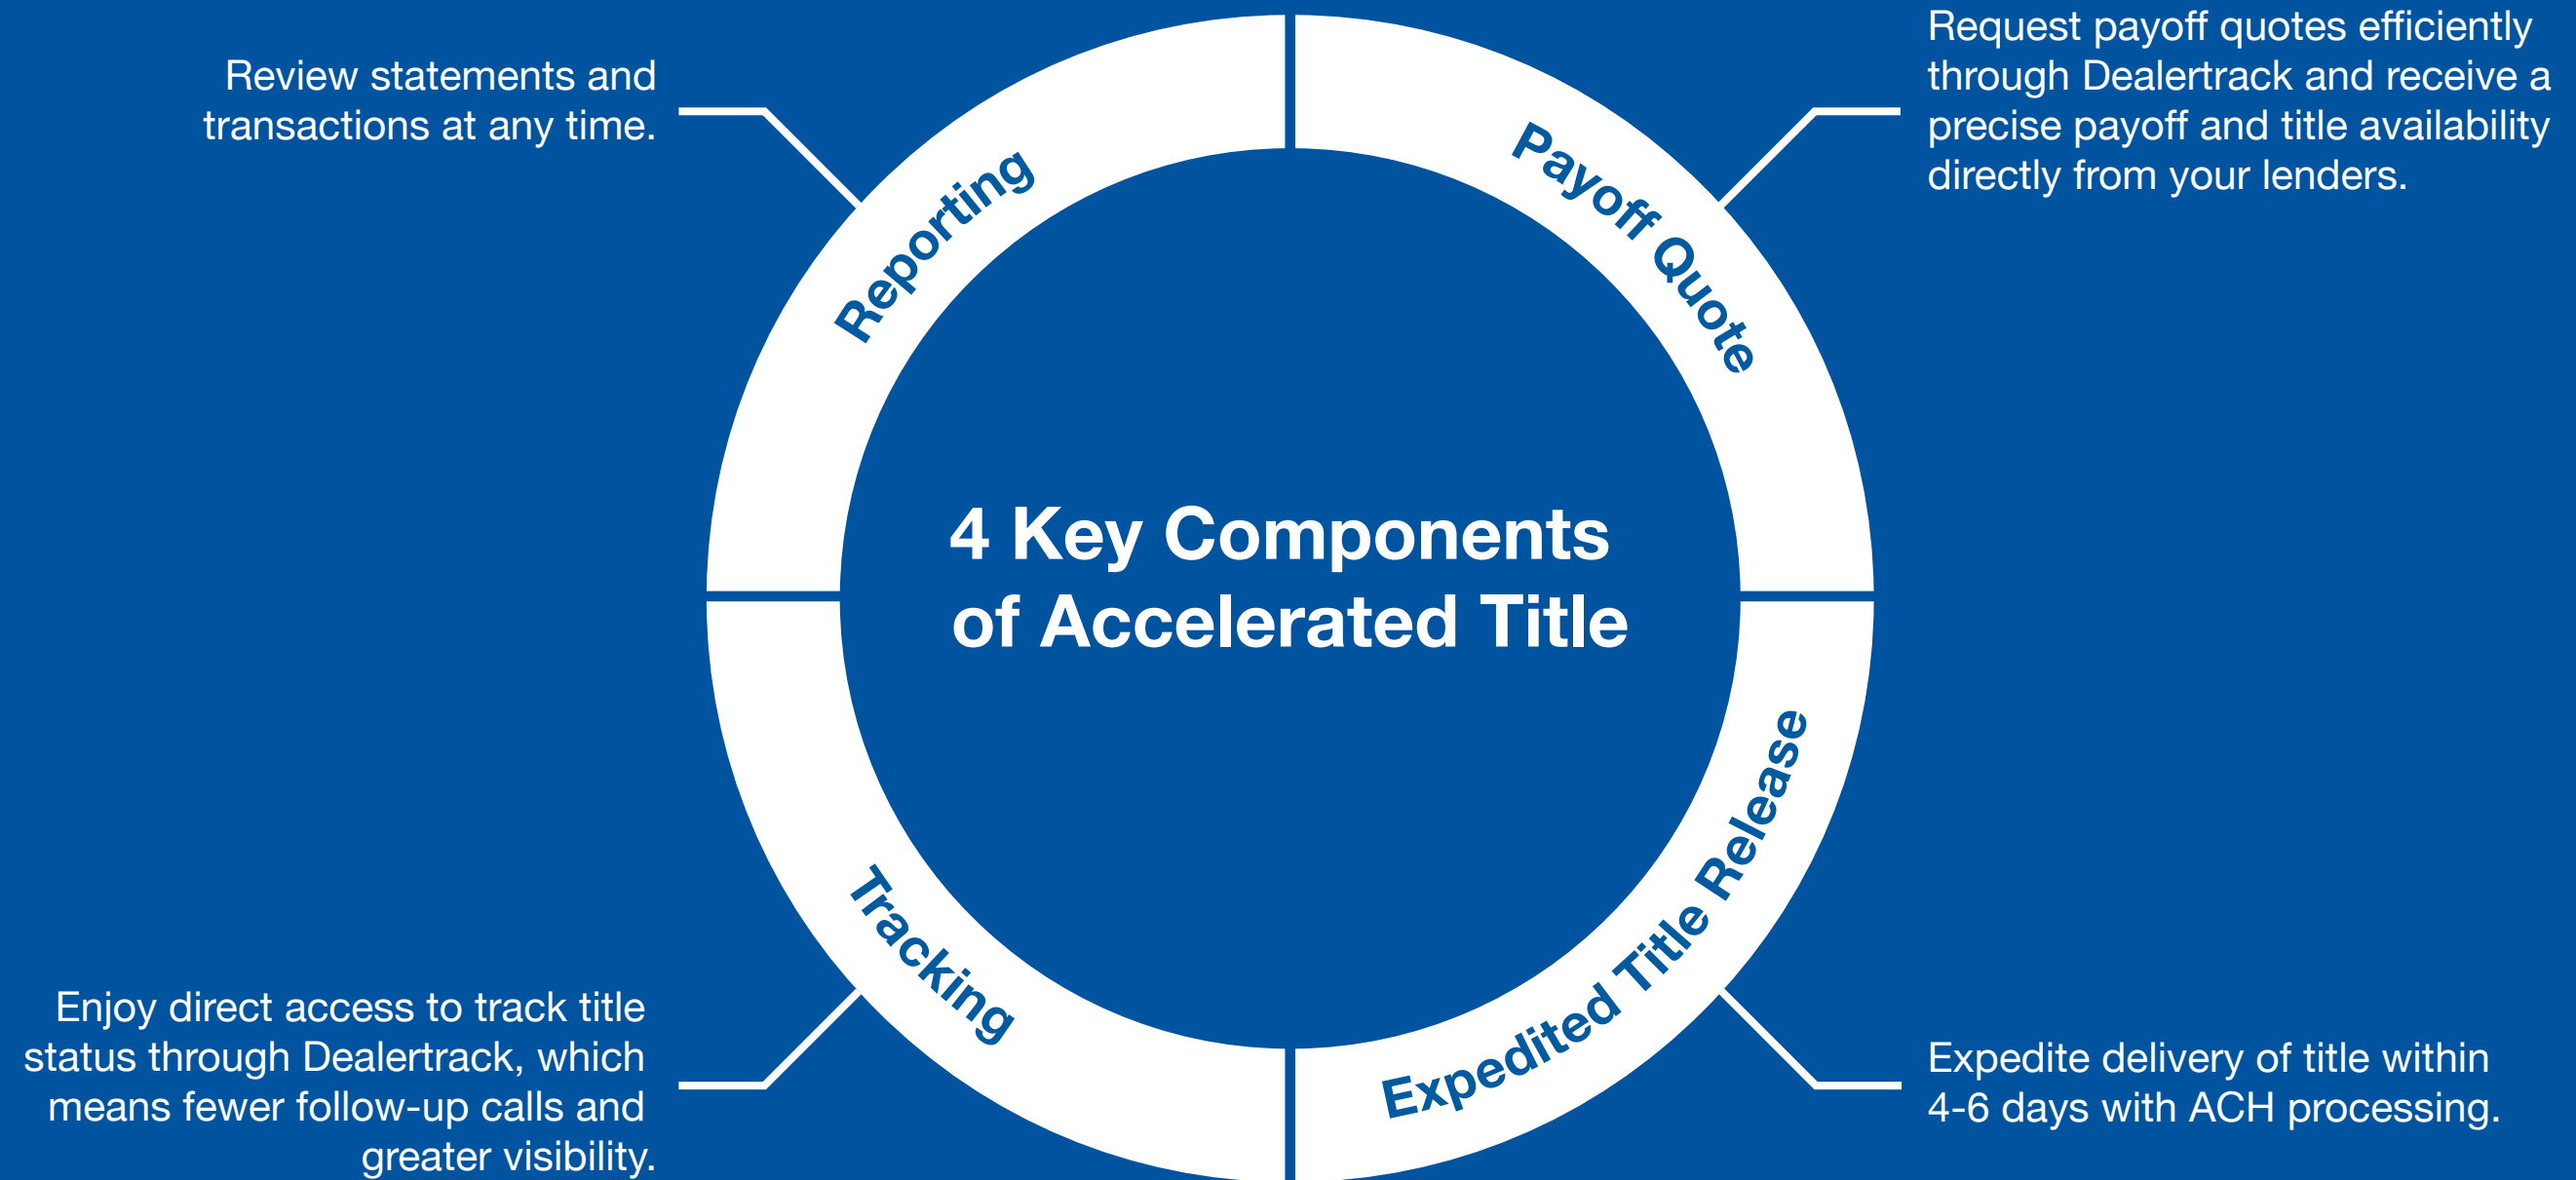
4 Key Components of Accelerated Title

Reporting

Review statements and transactions at any time.

Payoff Quote

Request payoff quotes efficiently through Dealertrack and receive a precise payoff and title availability directly from your lenders.

Expedited Title Release

Expedite delivery of title within 4-6 days with ACH processing.

Tracking

Enjoy direct access to track title status through Dealertrack, which means fewer follow-up calls and greater visibility.